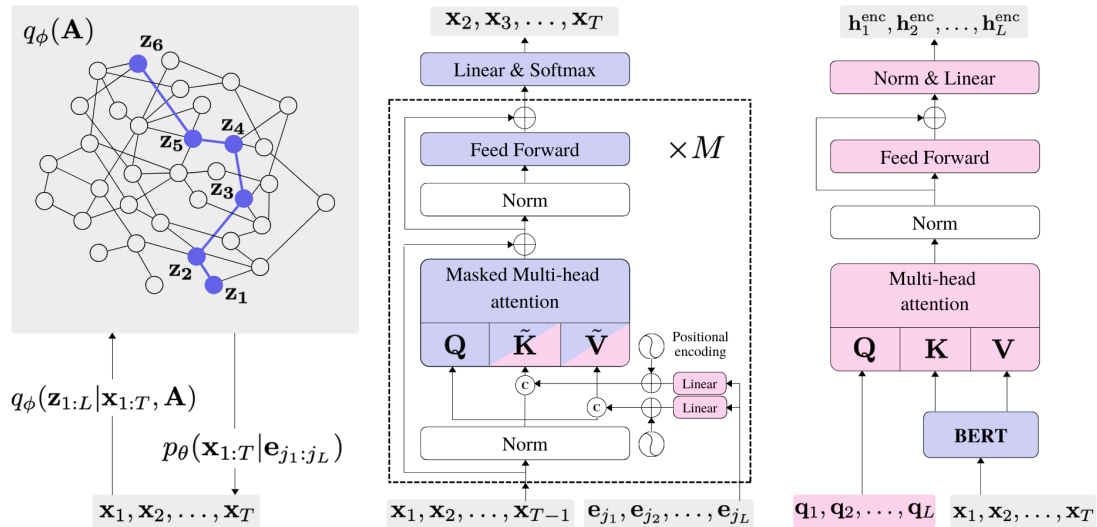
$q_\phi(\mathbf{A})$

$\mathbf{z_6}$

$\mathbf{z_5}$

$\mathbf{z_4}$

$\mathbf{z_3}$

$\mathbf{z_2}$

$\mathbf{z_1}$

$q_\phi(\mathbf{z}_{1:L}|\mathbf{x}_{1:T}, \mathbf{A})$

$p_\theta(\mathbf{x}_{1:T}|\mathbf{e}_{j_1:j_L})$

$\mathbf{x}_1, \mathbf{x}_2, \ldots, \mathbf{x}_T$

$\mathbf{x}_2, \mathbf{x}_3, \ldots, \mathbf{x}_T$

Linear & Softmax

Feed Forward

$\times M$

Norm

Masked Multi-head attention

$\mathbf{Q}$ $\tilde{\mathbf{K}}$ $\tilde{\mathbf{V}}$

Positional encoding

c

c

Linear

Linear

Norm

$\mathbf{x}_1, \mathbf{x}_2, \ldots, \mathbf{x}_{T-1}$

$\mathbf{e}_{j_1}, \mathbf{e}_{j_2}, \ldots, \mathbf{e}_{j_L}$

$\mathbf{h}_1^{\text{enc}}, \mathbf{h}_2^{\text{enc}}, \ldots, \mathbf{h}_L^{\text{enc}}$

Norm & Linear

Feed Forward

Norm

Multi-head attention

$\mathbf{Q}$ $\mathbf{K}$ $\mathbf{V}$

BERT

$\mathbf{q}_1, \mathbf{q}_2, \ldots, \mathbf{q}_L$

$\mathbf{x}_1, \mathbf{x}_2, \ldots, \mathbf{x}_T$